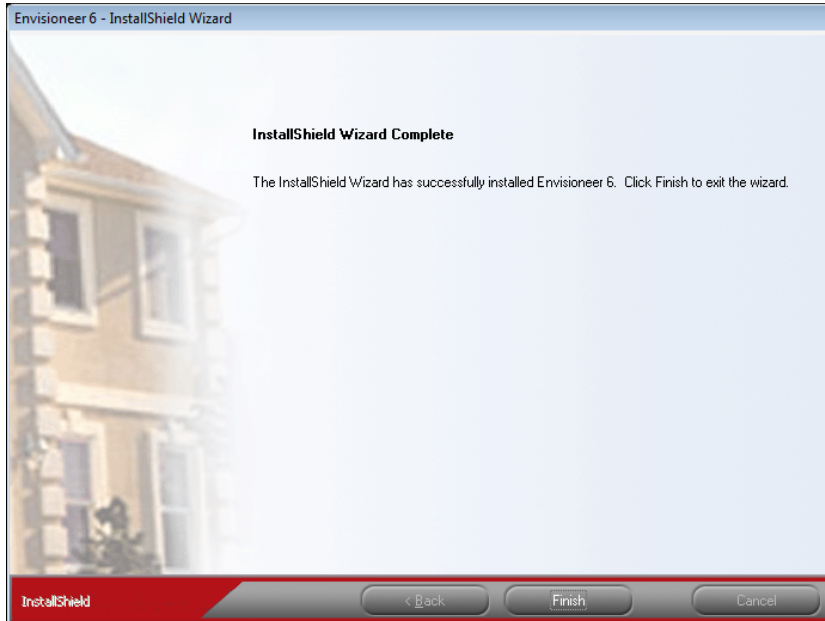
Envisioneer 6 - InstallShield Wizard

InstallShield Wizard Complete

The InstallShield Wizard has successfully installed Envisioneer 6. Click Finish to exit the wizard.

InstallShield

< Back

Finish

Cancel